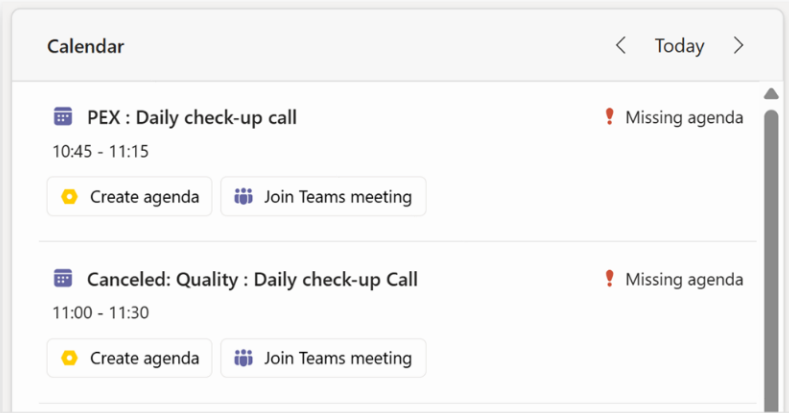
Calendar

Today

PEX : Daily check-up call

Missing agenda

10:45 - 11:15

Create agenda

Join Teams meeting

Canceled: Quality : Daily check-up Call

Missing agenda

11:00 - 11:30

Create agenda

Join Teams meeting